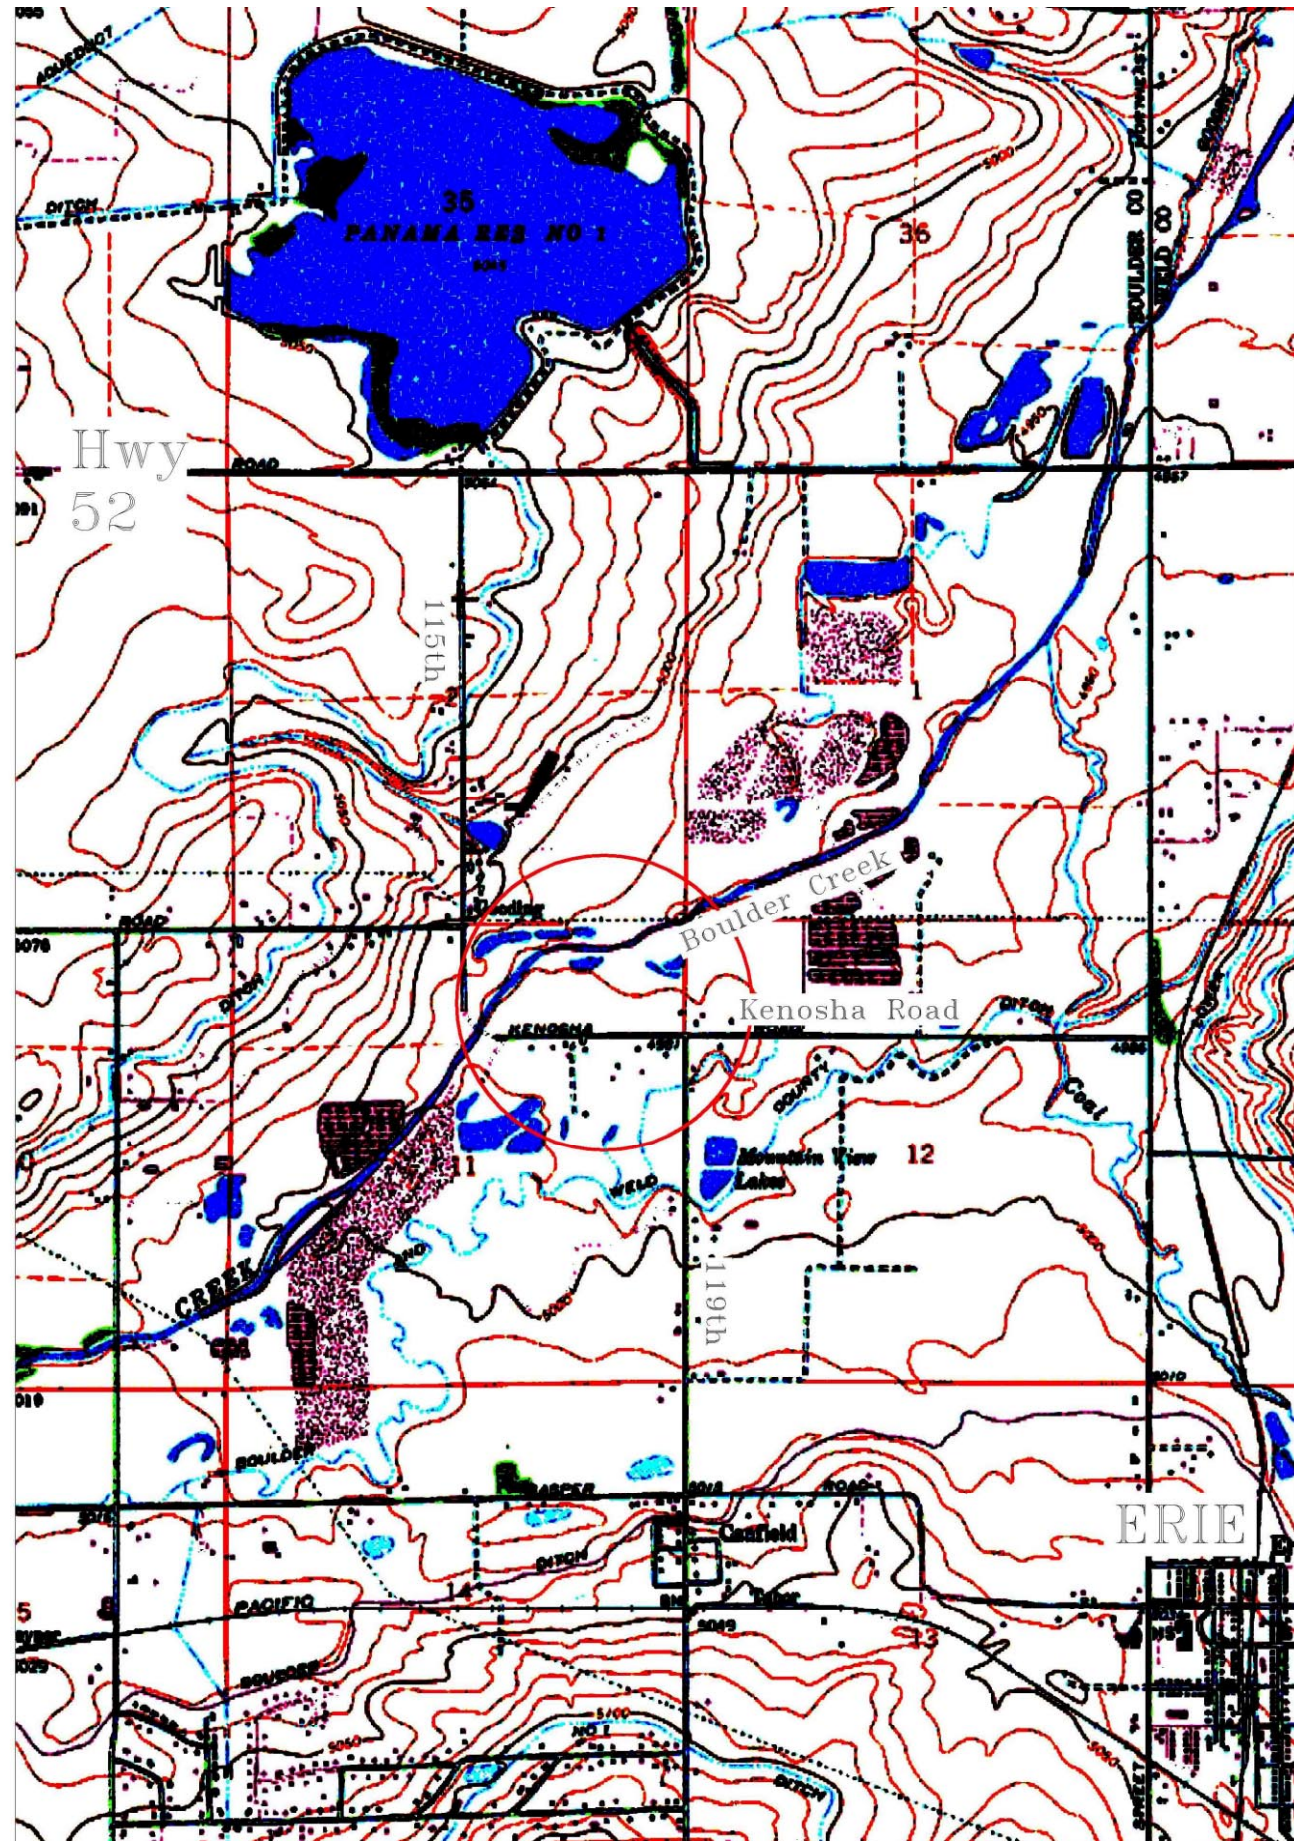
35
PANAMA RES NO 1
36
BOULDER CO
WELD CO
DITCH
AQUEDUCT
Hwy
52
ROAD
115th
1
Boulder Creek
Kenosha Road
KENOSHA
ROAD
DITCH
Coal
COUNTY
Mountain View
Lakes
12
11
WELD
119th
CREEK
BOULDER
JASPER
ROAD
ERIE
Canfield
DITCH
14
PACIFIC
13
BOULDER
NO 1
DITCH
5